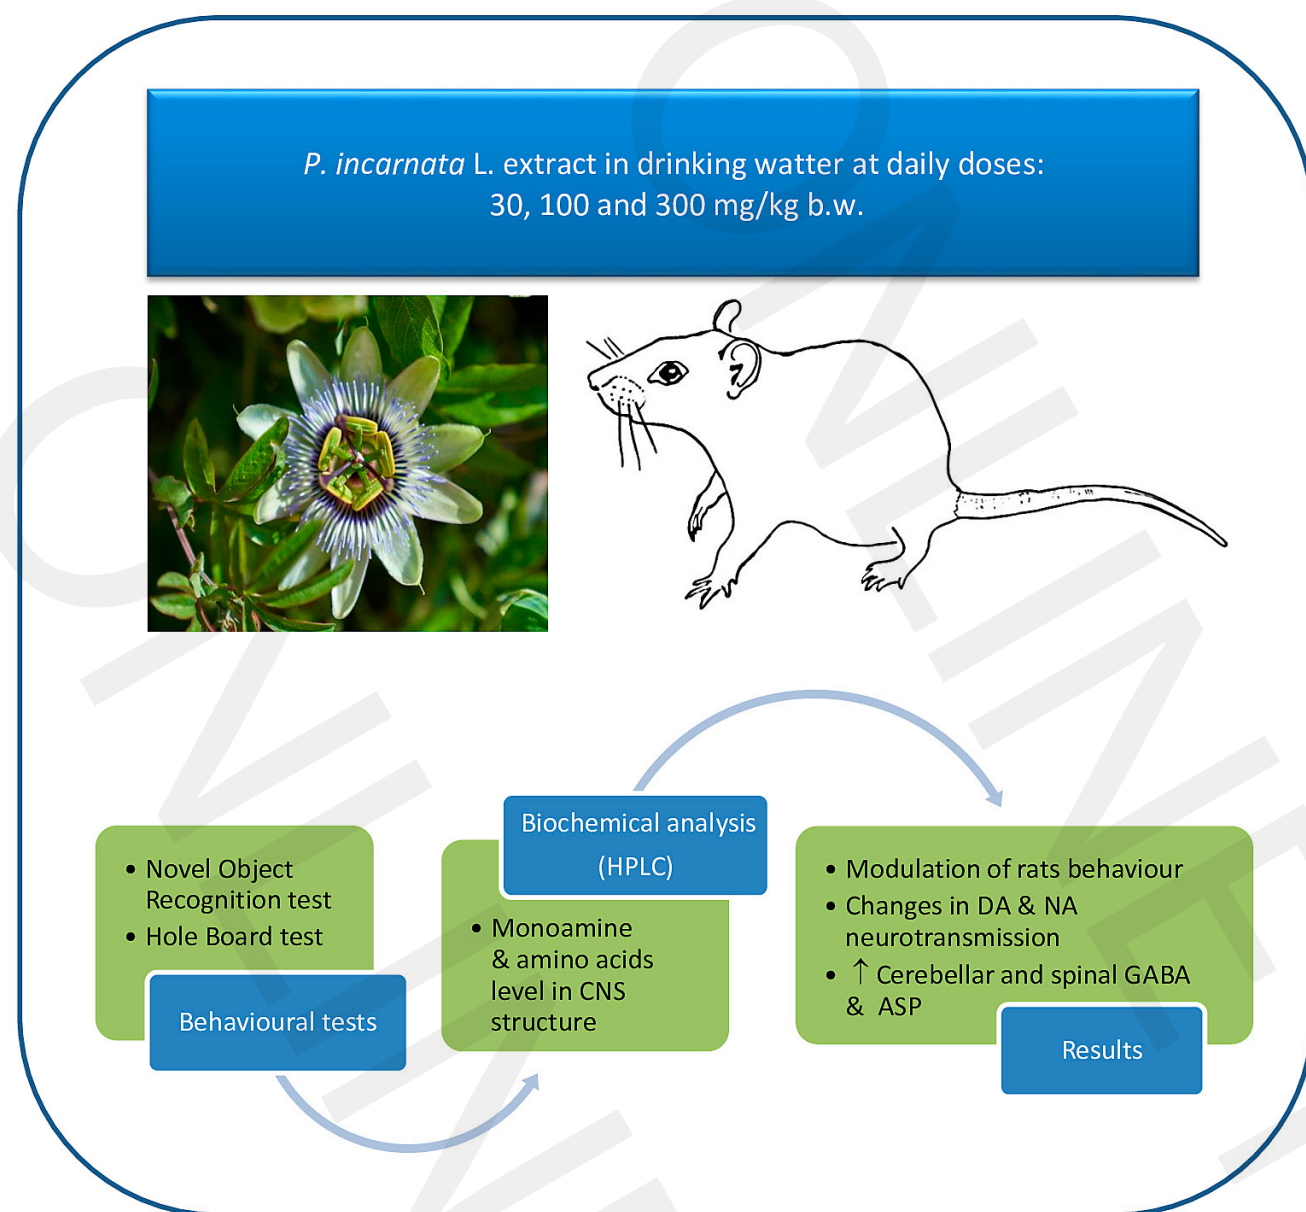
*P. incarnata* L. extract in drinking watter at daily doses:
30, 100 and 300 mg/kg b.w.

• Novel Object Recognition test
• Hole Board test

Behavioural tests

Biochemical analysis (HPLC)

• Monoamine & amino acids level in CNS structure

• Modulation of rats behaviour
• Changes in DA & NA neurotransmission
• ↑ Cerebellar and spinal GABA & ASP

Results